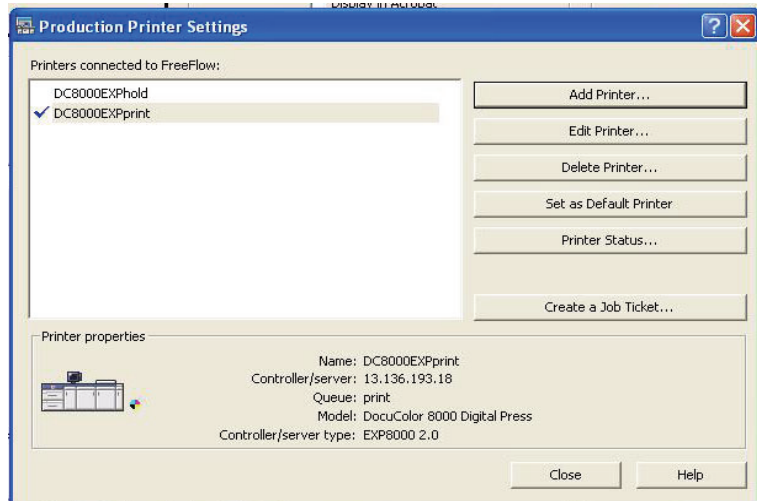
Production Printer Settings

Printers connected to FreeFlow:

DC8000EXPhold
DC8000EXPprint

Add Printer...
Edit Printer...
Delete Printer...
Set as Default Printer
Printer Status...
Create a Job Ticket...

Printer properties

Name: DC8000EXPprint
Controller/server: 13.136.193.18
Queue: print
Model: DocuColor 8000 Digital Press
Controller/server type: EXP8000 2.0

Close
Help